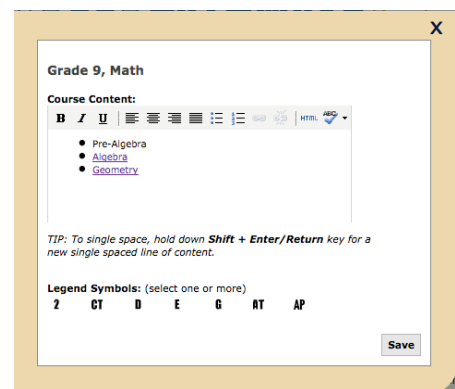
X

Grade 9, Math

Course Content:

B I U HTML ABC

- Pre-Algebra
- Algebra
- Geometry

TIP: To single space, hold down **Shift + Enter/Return** key for a new single spaced line of content.

**Legend Symbols:** (select one or more)

2 CT D E G AT AP

Save